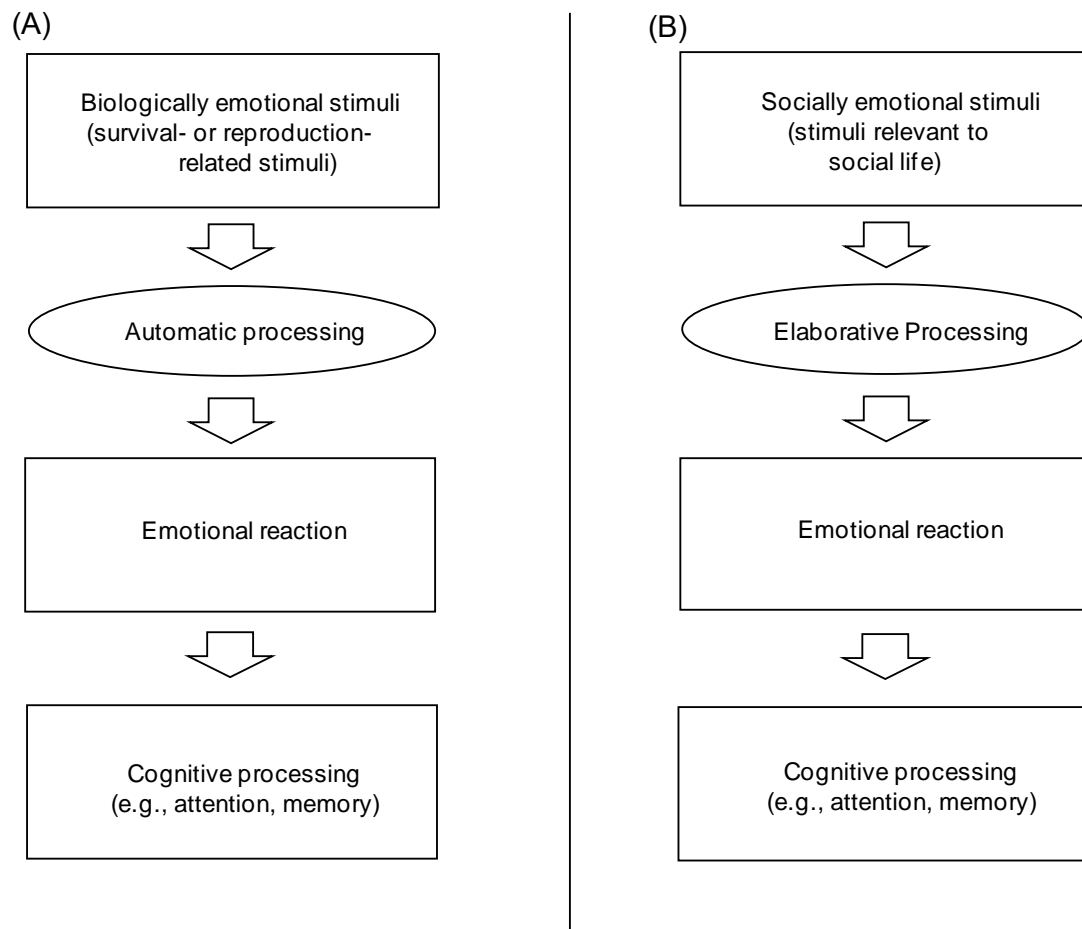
(A)

Biologically emotional stimuli (survival- or reproduction-related stimuli)

Automatic processing

Emotional reaction

Cognitive processing (e.g., attention, memory)

(B)

Socially emotional stimuli (stimuli relevant to social life)

Elaborative Processing

Emotional reaction

Cognitive processing (e.g., attention, memory)